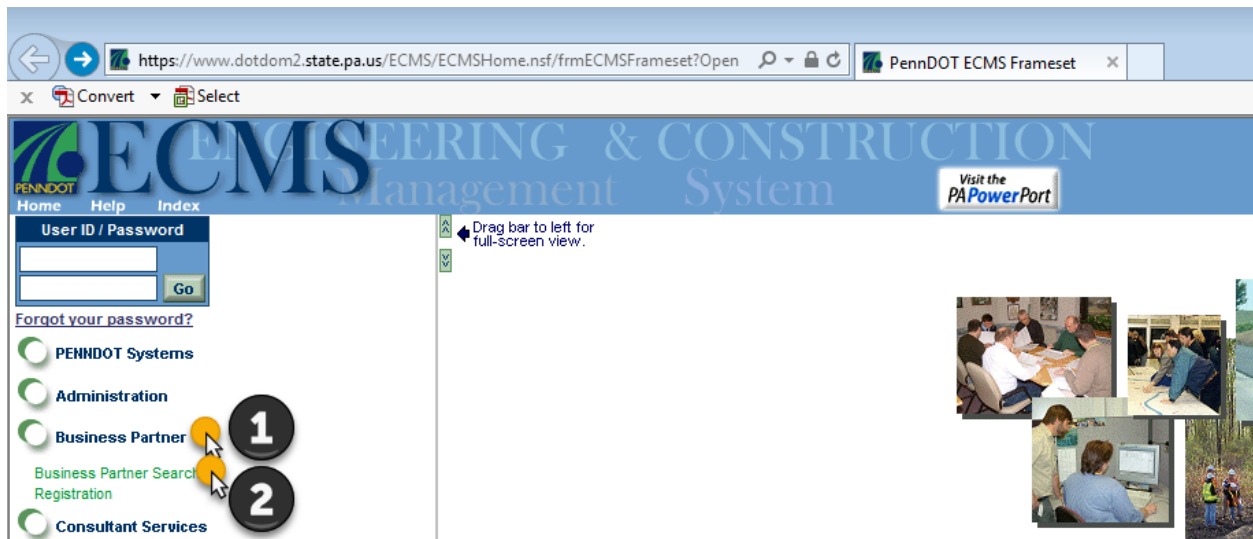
https://www.dotdom2.state.pa.us/ECMS/ECMSHome.nsf/frmECMSFrameset?Open

PennDOT ECMS Frameset

Convert Select

PENNDOT ECMS ENGINEERING & CONSTRUCTION Management System

Visit the PAPowerPort

Home Help Index

User ID / Password

Go

Forgot your password?

PENNDOT Systems

Administration

Business Partner

1

Business Partner Search

Registration

2

Consultant Services

Drag bar to left for full-screen view.